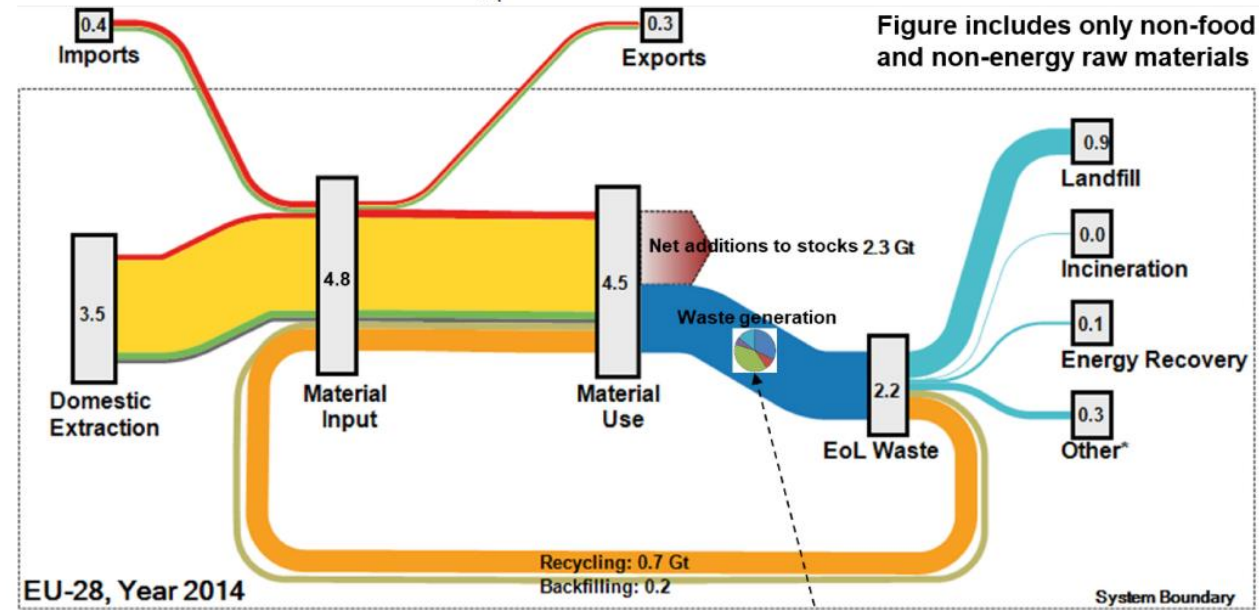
0.4
Imports

0.3
Exports

Figure includes only non-food and non-energy raw materials

0.9
Landfill

0.0
Incineration

0.1
Energy Recovery

0.3
Other*

3.5
Domestic Extraction

4.8
Material Input

4.5
Material Use

Net additions to stocks 2.3 Gt

Waste generation

2.2
EoL Waste

Recycling: 0.7 Gt
Backfilling: 0.2

EU-28, Year 2014

System Boundary